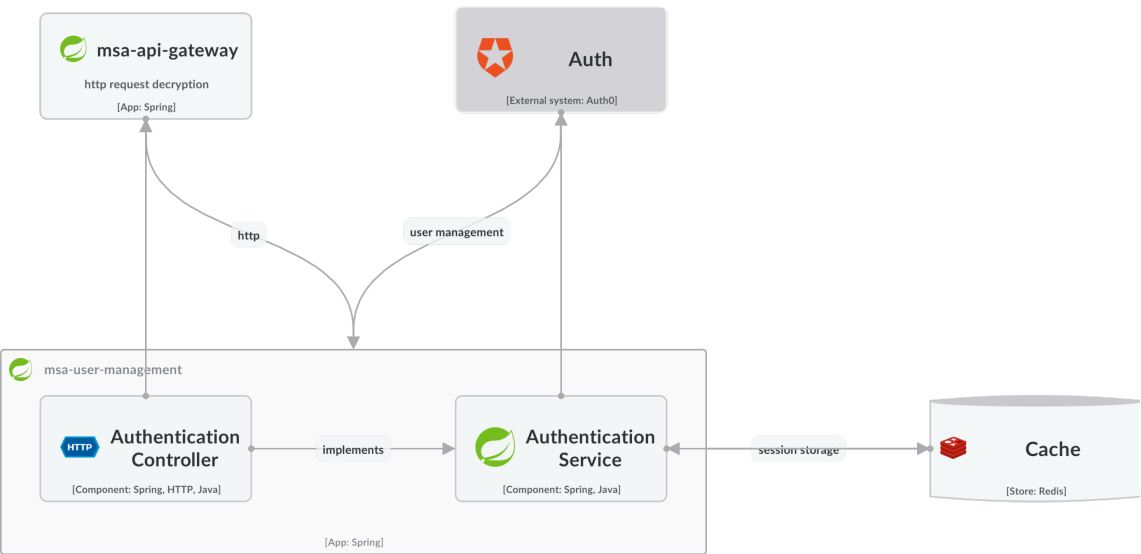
msa-api-gateway

http request decryption

[App: Spring]

Auth

[External system: Auth0]

http

user management

msa-user-management

HTTP

Authentication Controller

[Component: Spring, HTTP, Java]

implements

Authentication Service

[Component: Spring, Java]

session storage

Cache

[Store: Redis]

[App: Spring]